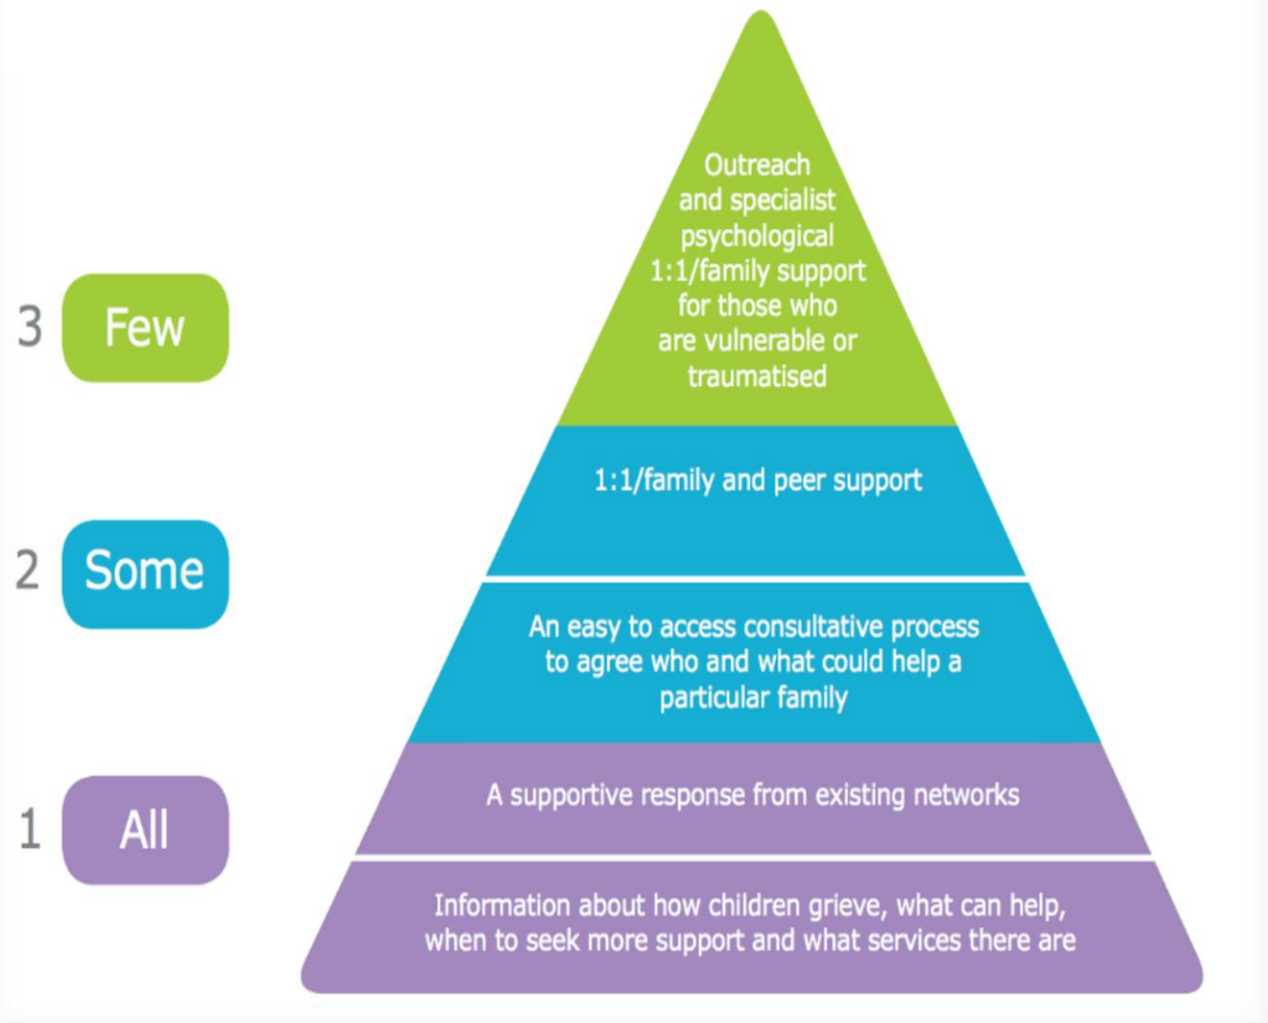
3 Few

2 Some

1 All

Outreach and specialist psychological 1:1/family support for those who are vulnerable or traumatised

1:1/family and peer support

An easy to access consultative process to agree who and what could help a particular family

A supportive response from existing networks

Information about how children grieve, what can help, when to seek more support and what services there are